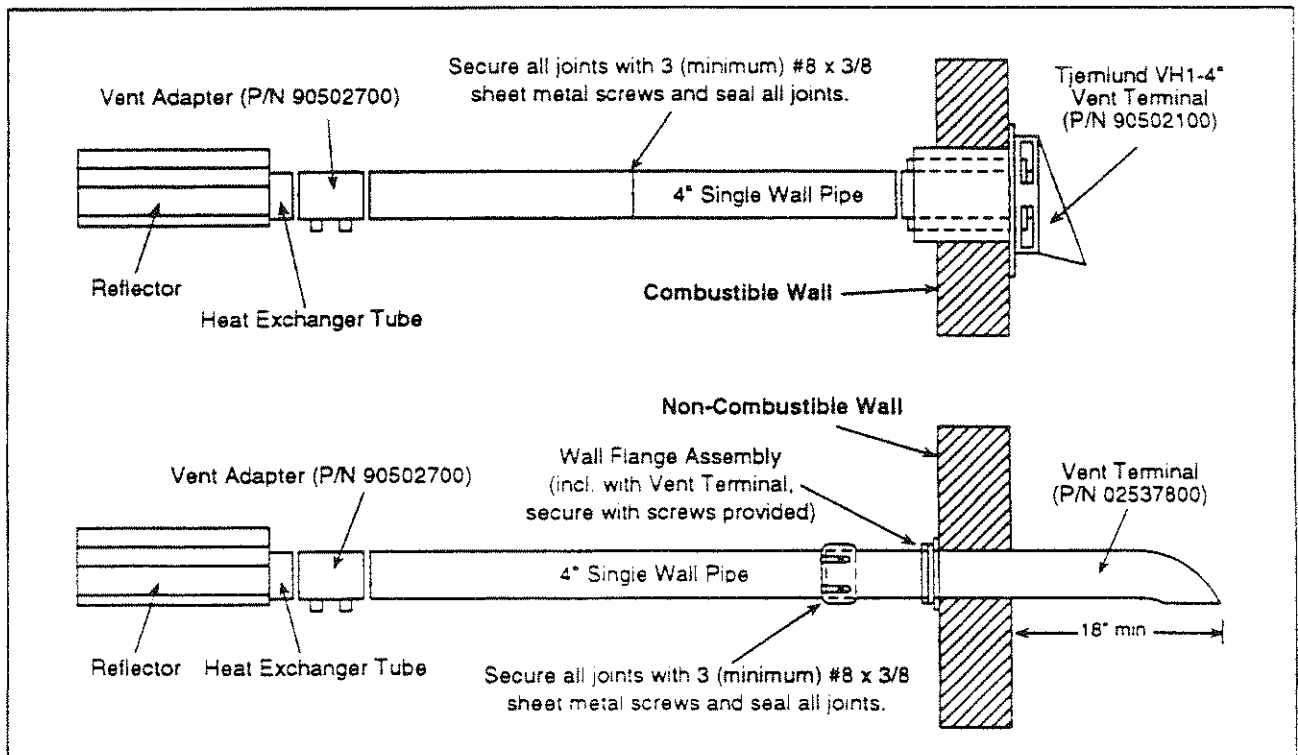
Secure all joints with 3 (minimum) #8 x 3/8 sheet metal screws and seal all joints.

Vent Adapter (P/N 90502700)

Tjernlund VH1-4" Vent Terminal (P/N 90502100)

4" Single Wall Pipe

Reflector

Heat Exchanger Tube

Combustible Wall

Non-Combustible Wall

Vent Adapter (P/N 90502700)

Wall Flange Assembly (incl. with Vent Terminal, secure with screws provided)

Vent Terminal (P/N 02537800)

4" Single Wall Pipe

18" min

Reflector

Heat Exchanger Tube

Secure all joints with 3 (minimum) #8 x 3/8 sheet metal screws and seal all joints.